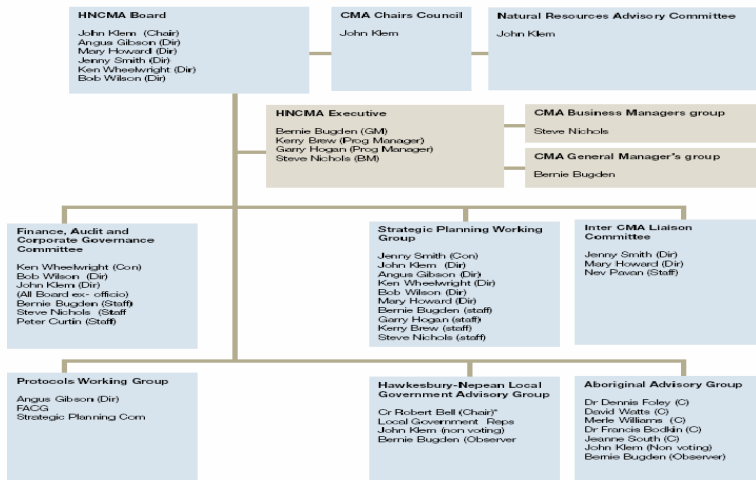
HNCMA Board

John Klem (Chair)
Angus Gibson (Dir)
Mary Howard (Dir)
Jenny Smith (Dir)
Ken Wheelwright (Dir)
Bob Wilson (Dir)

CMA Chairs Council

John Klem

Natural Resources Advisory Committee

John Klem

HNCMA Executive

Bernie Bugden (GM)
Kerry Brew (Prog Manager)
Garry Hogan (Prog Manager)
Steve Nichols (BM)

CMA Business Managers group

Steve Nichols

CMA General Manager's group

Bernie Bugden

Finance, Audit and Corporate Governance Committee

Ken Wheelwright (Con)
Bob Wilson (Dir)
John Klem (Dir)
(All Board ex- officio)
Bernie Bugden (Staff)
Steve Nichols (Staff)
Peter Curtin (Staff)

Strategic Planning Working Group

Jenny Smith (Con)
John Klem (Dir)
Angus Gibson (Dir)
Ken Wheelwright (Dir)
Bob Wilson (Dir)
Mary Howard (Dir)
Bernie Bugden (staff)
Garry Hogan (staff)
Kerry Brew (staff)
Steve Nichols (staff)

Inter CMA Liaison Committee

Jenny Smith (Dir)
Mary Howard (Dir)
Nev Pavan (Staff)

Protocols Working Group

Angus Gibson (Dir)
FACG
Strategic Planning Com

Hawkesbury-Nepean Local Government Advisory Group

Cr Robert Bell (Chair)*
Local Government Reps
John Klem (non voting)
Bernie Bugden (Observer

Aboriginal Advisory Group

Dr Dennis Foley (C)
David Watts (C)
Merle Williams (C)
Dr Francis Bodkin (C)
Jeanne South (C)
John Klem (Non voting)
Bernie Bugden (Observer)